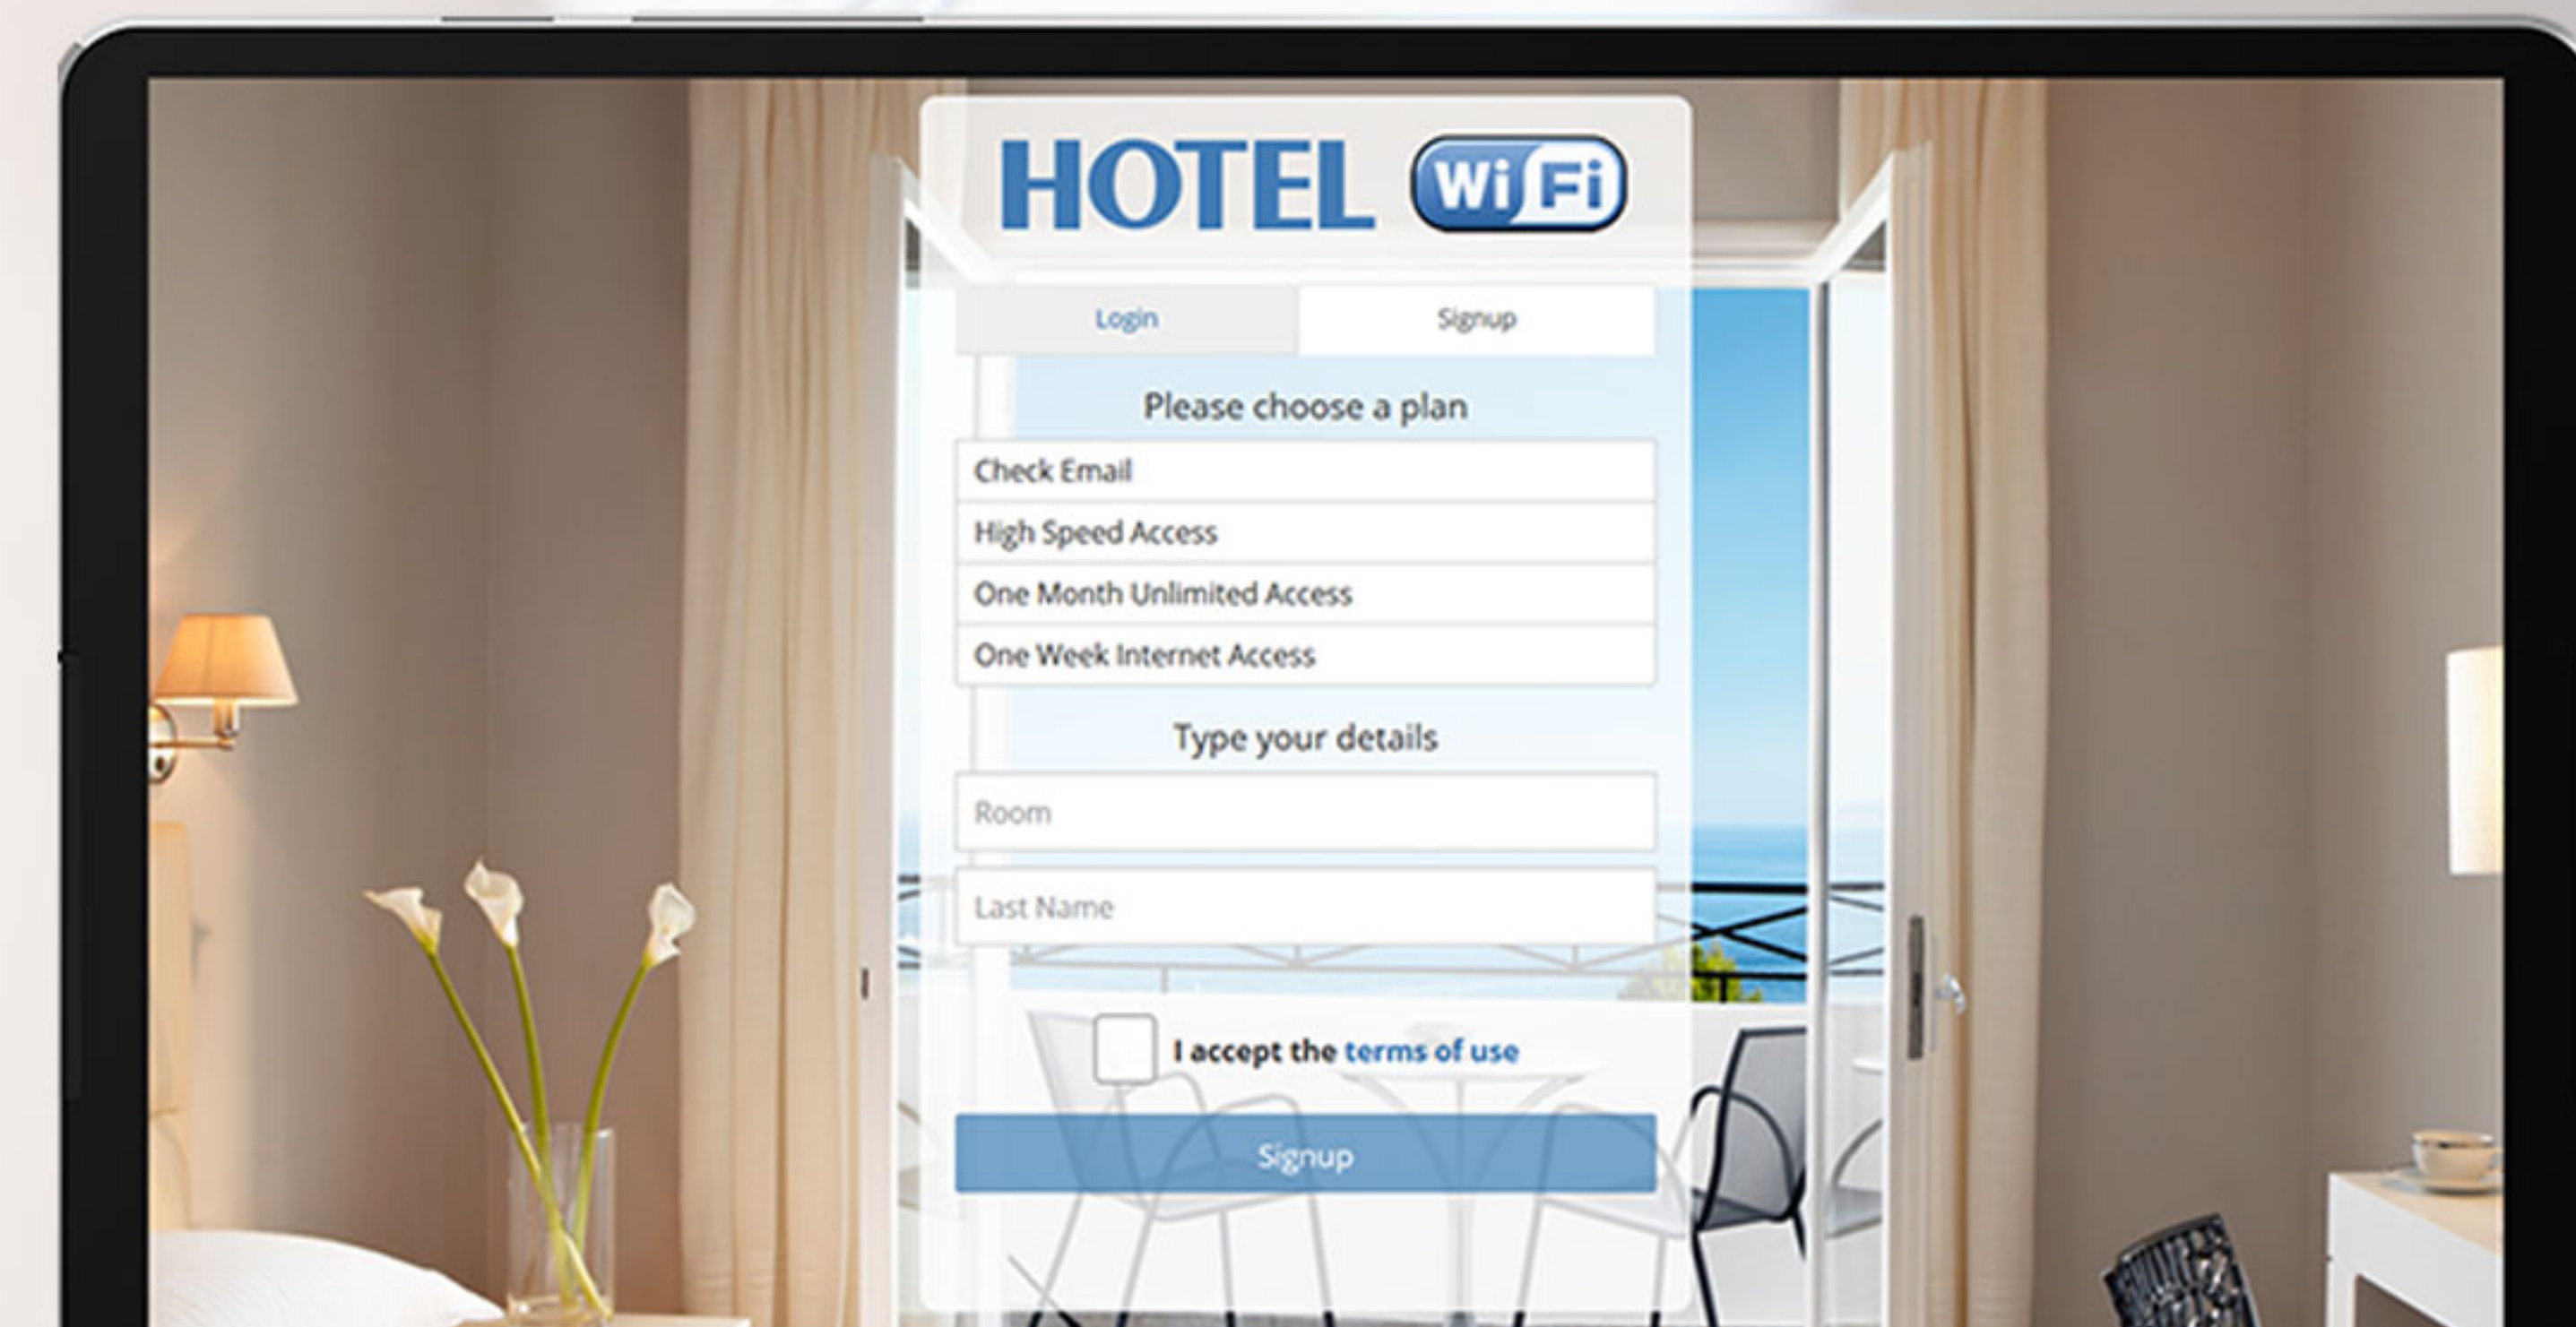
HOTEL WiFi

Login Signup

Please choose a plan

Check Email
High Speed Access
One Month Unlimited Access
One Week Internet Access

Type your details

Room

Last Name

I accept the terms of use

Signup